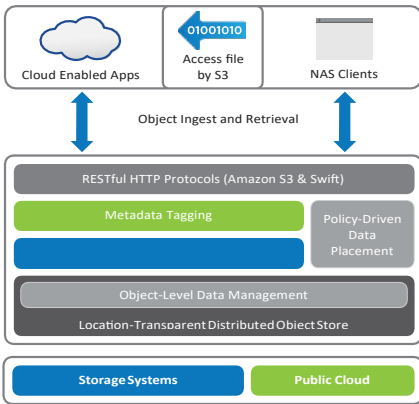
Cloud Enabled Apps

01001010

Access file by S3

NAS Clients

Object Ingest and Retrieval

RESTful HTTP Protocols (Amazon S3 & Swift)

Metadata Tagging

Policy-Driven Data Placement

Object-Level Data Management

Location-Transparent Distributed Object Store

Storage Systems

Public Cloud